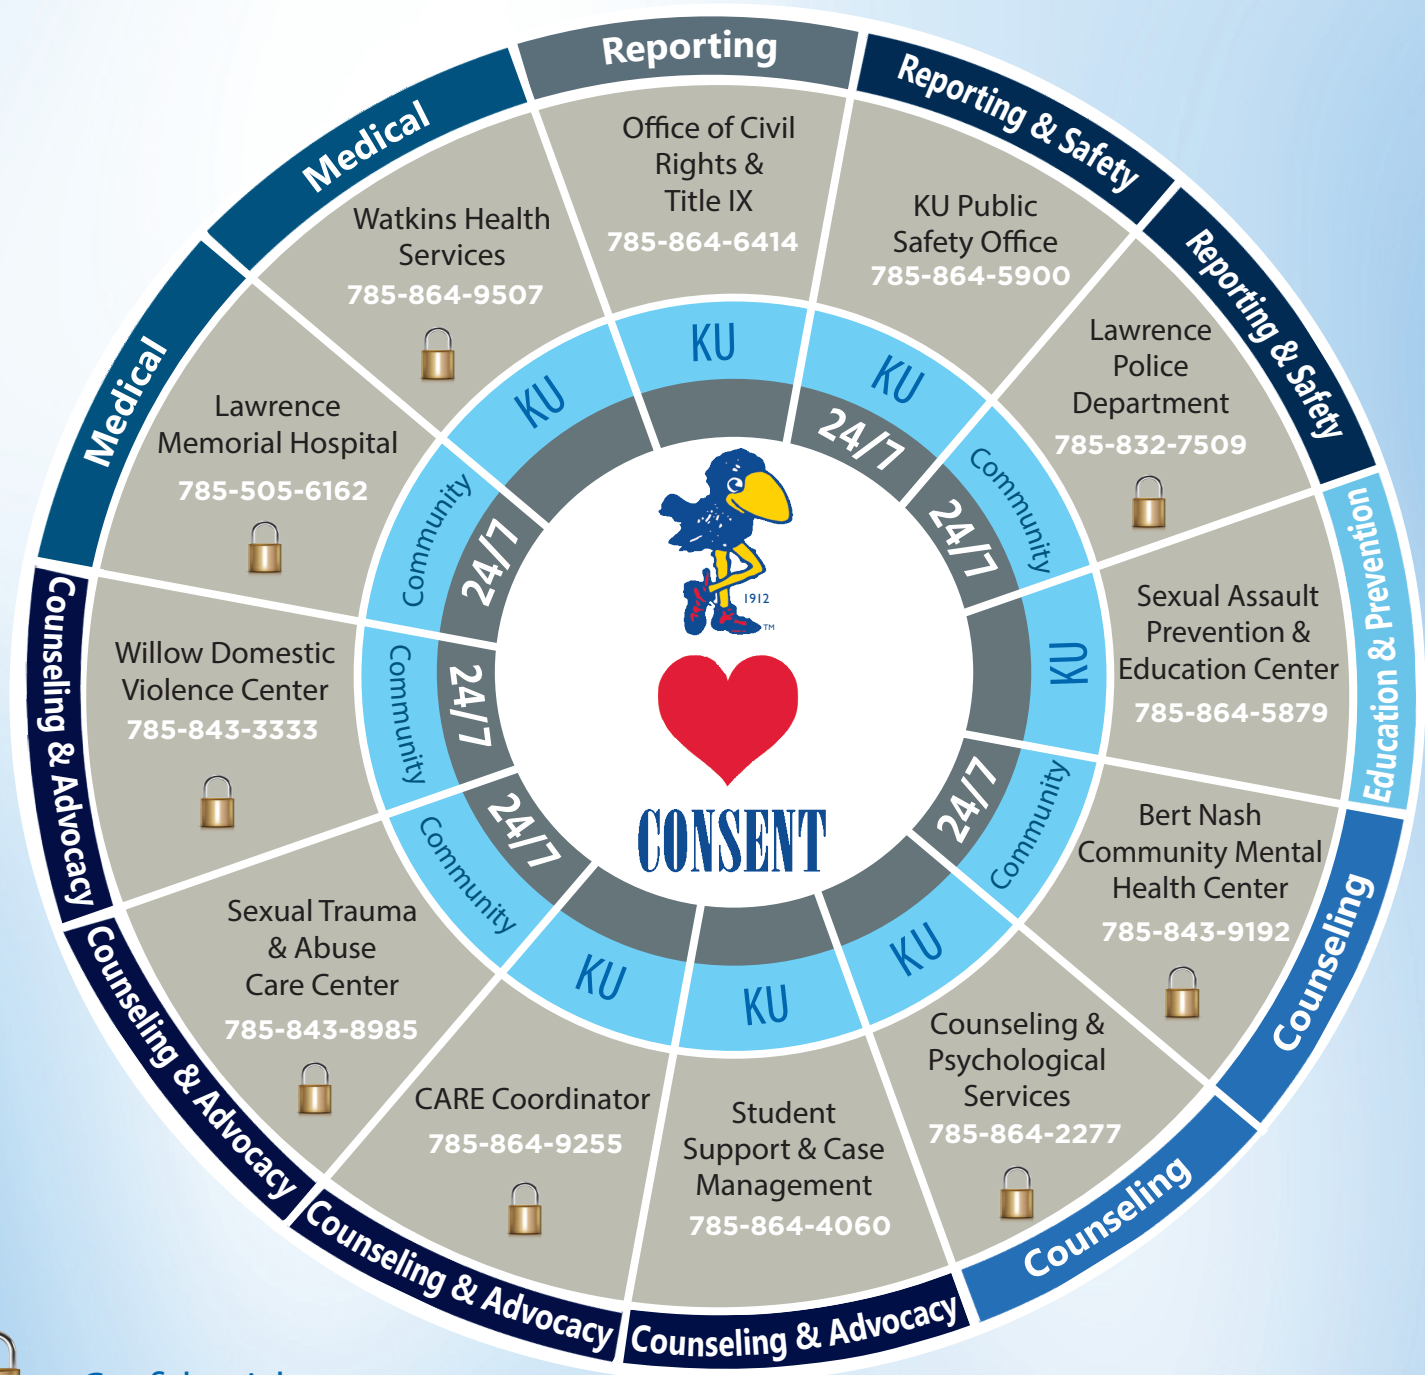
Reporting

Office of Civil Rights & Title IX
785-864-6414
KU

Reporting & Safety

KU Public Safety Office
785-864-5900
KU
24/7

Reporting & Safety

Lawrence Police Department
785-832-7509
Community
24/7

Education & Prevention

Sexual Assault Prevention & Education Center
785-864-5879
KU

Counseling

Bert Nash Community Mental Health Center
785-843-9192
Community
24/7

Counseling

Counseling & Psychological Services
785-864-2277
KU

Counseling & Advocacy

Student Support & Case Management
785-864-4060
KU

Counseling & Advocacy

CARE Coordinator
785-864-9255
KU

Counseling & Advocacy

Sexual Trauma & Abuse Care Center
785-843-8985
Community
24/7

Counseling & Advocacy

Willow Domestic Violence Center
785-843-3333
Community
24/7

Medical

Lawrence Memorial Hospital
785-505-6162
Community
24/7

Medical

Watkins Health Services
785-864-9507
KU

1912
TM
CONSENT